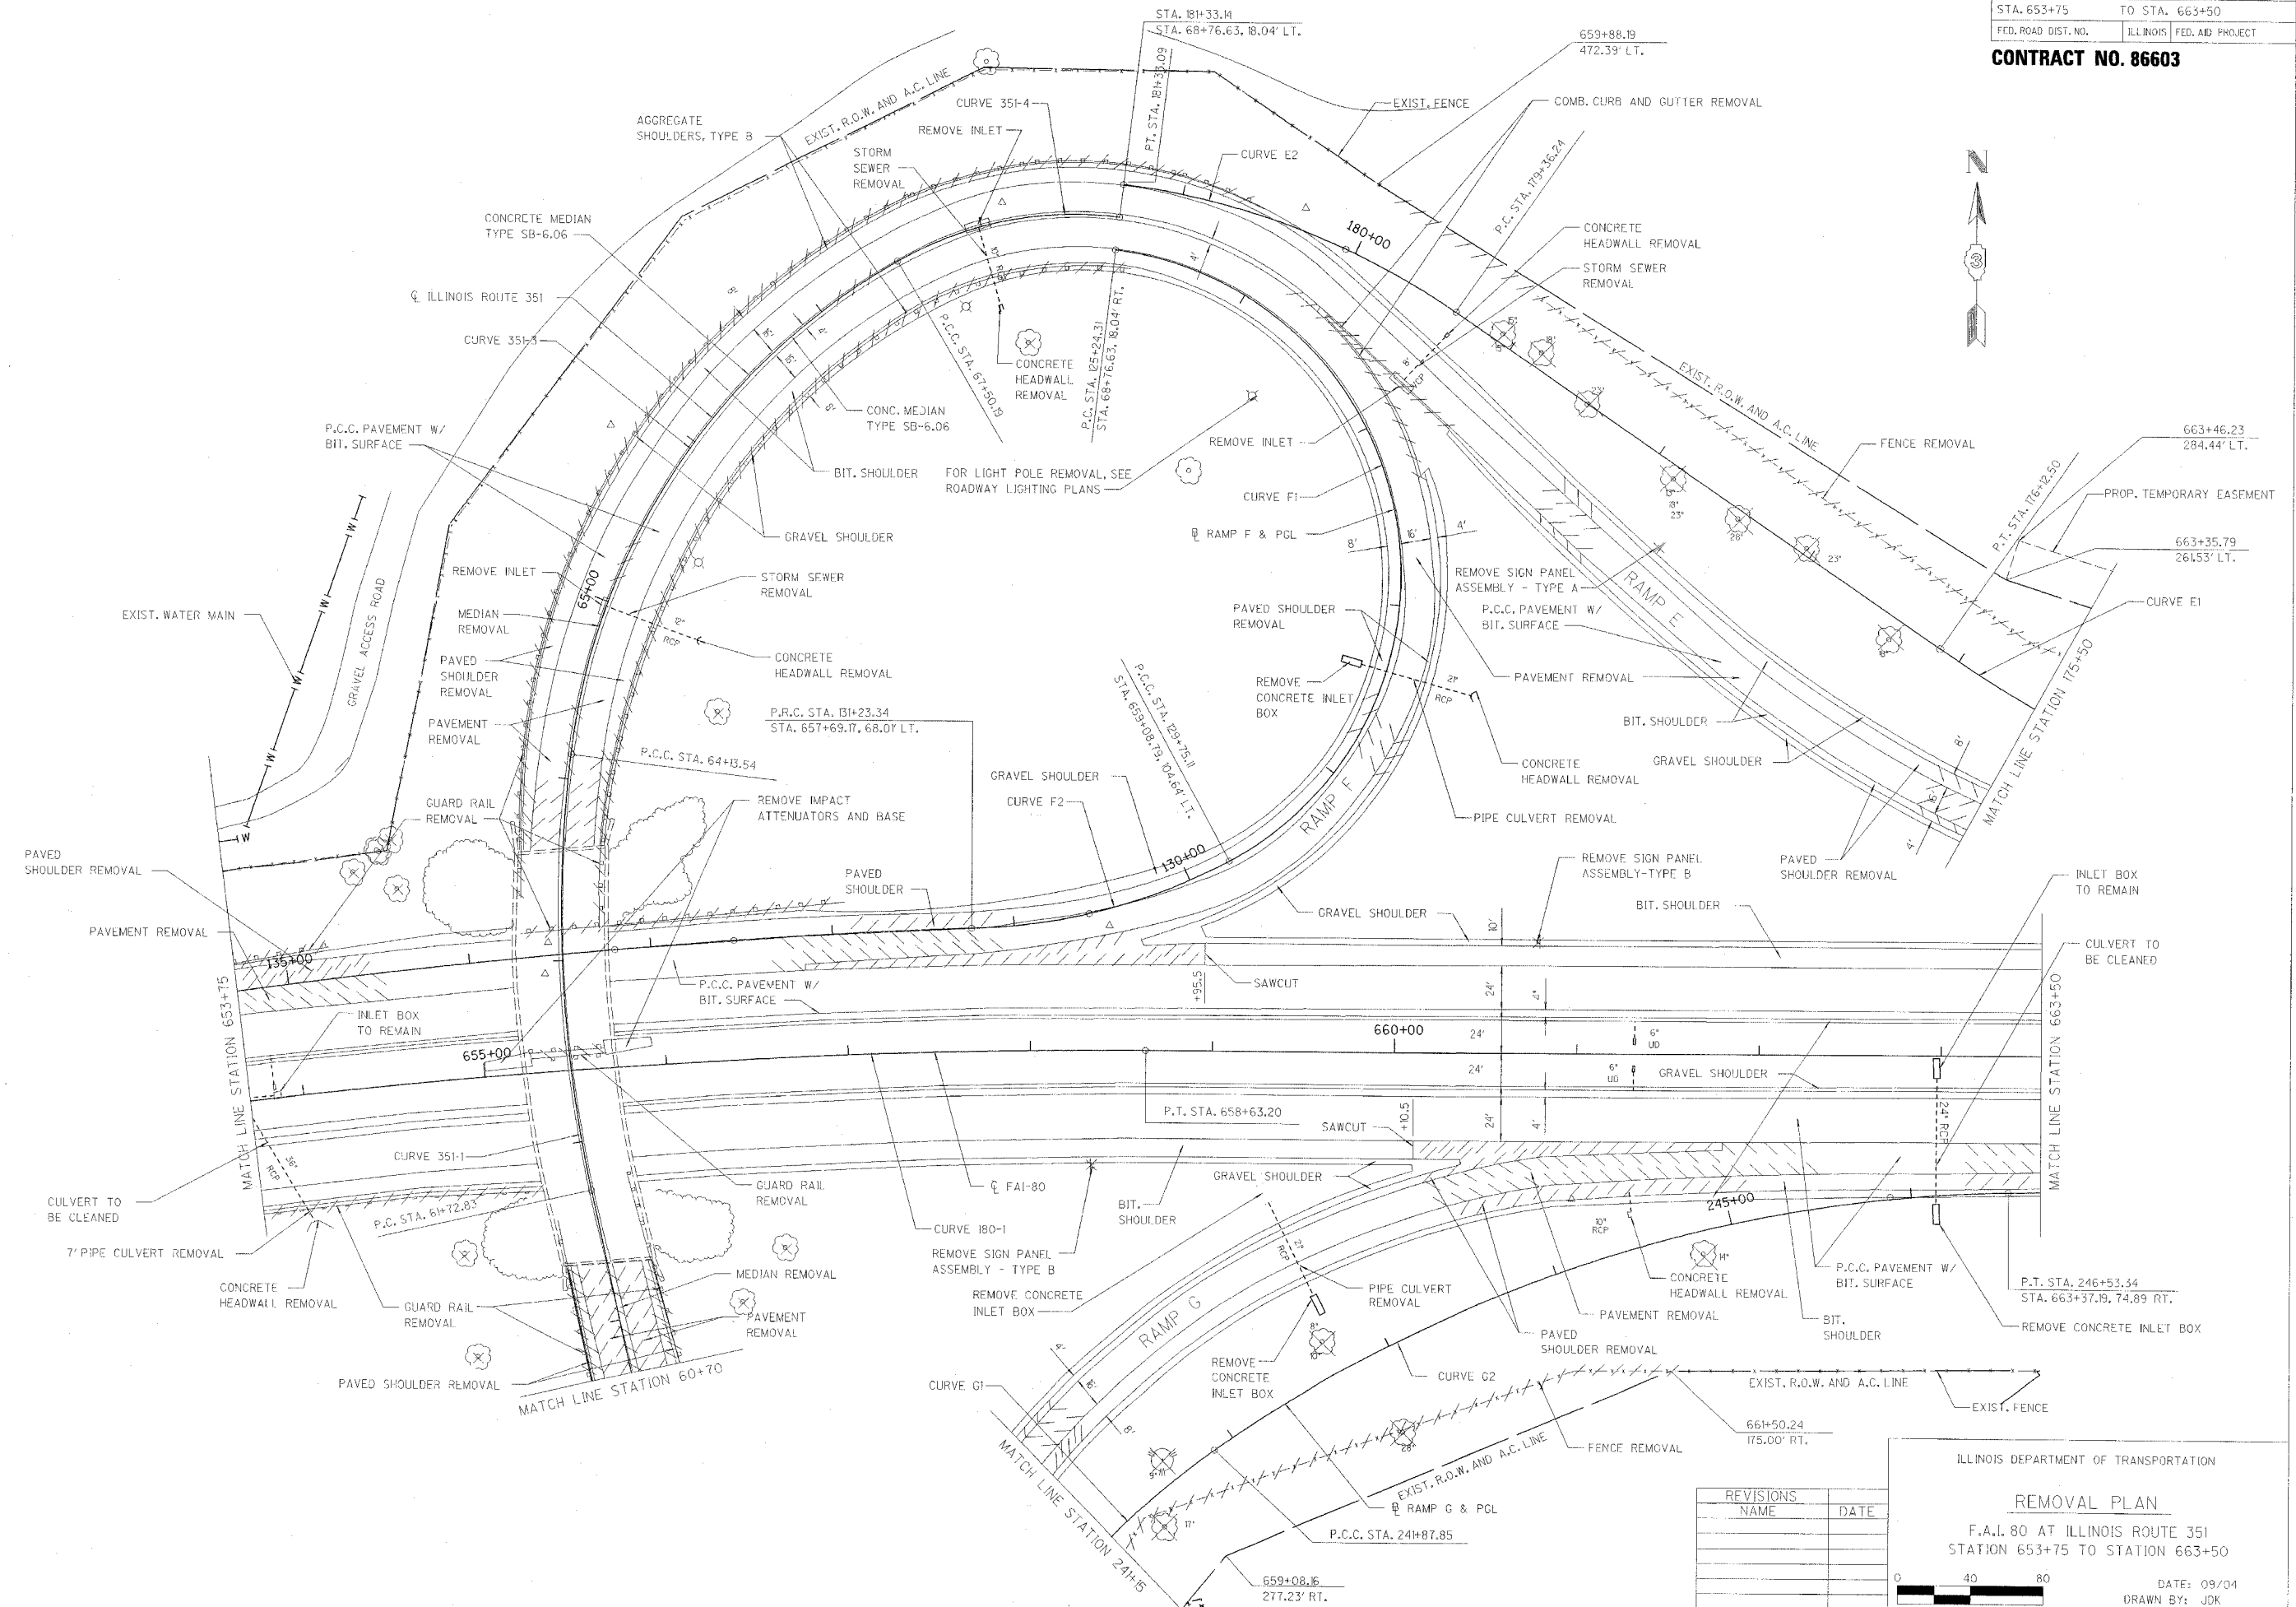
STA. 653+75 TO STA. 663+50
FED. ROAD DIST. NO. ILLINOIS FED. AID PROJECT
CONTRACT NO. 86603

STA. 181+33.14
STA. 68+76.63, 18.04' LT.
659+88.19
472.39' LT.
EXIST. FENCE
COMB. CURB AND GUTTER REMOVAL
CURVE 351-4
REMOVE INLET
AGGREGATE SHOULDERS, TYPE B
EXIST. R.O.W. AND A.C. LINE
STORM SEWER REMOVAL
P.T. STA. 181+33.09
CURVE E2
CONCRETE MEDIAN TYPE SB-6.06
180+00
P.C. STA. 179+36.24
CONCRETE HEADWALL REMOVAL
STORM SEWER REMOVAL
℄ ILLINOIS ROUTE 351
CURVE 351-3
CONCRETE HEADWALL REMOVAL
P.C.C. STA. 67+50.19
P.C. STA. 125+24.31
STA. 68+76.63, 18.04' RT.
CONC. MEDIAN TYPE SB-6.06
EXIST. R.O.W. AND A.C. LINE
FENCE REMOVAL
663+46.23
284.44' LT.
P.C.C. PAVEMENT W/ BIT. SURFACE
REMOVE INLET
BIT. SHOULDER
FOR LIGHT POLE REMOVAL, SEE ROADWAY LIGHTING PLANS
CURVE F1
P.T. STA. 176+12.50
PROP. TEMPORARY EASEMENT
GRAVEL SHOULDER
℄ RAMP F & PGL
663+35.79
261.53' LT.
REMOVE INLET
STORM SEWER REMOVAL
REMOVE SIGN PANEL ASSEMBLY - TYPE A
RAMP E
CURVE E1
EXIST. WATER MAIN
GRAVEL ACCESS ROAD
65+00
MEDIAN REMOVAL
PAVED SHOULDER REMOVAL
P.C.C. PAVEMENT W/ BIT. SURFACE
CONCRETE HEADWALL REMOVAL
PAVED SHOULDER REMOVAL
PAVEMENT REMOVAL
REMOVE CONCRETE INLET BOX
PAVEMENT REMOVAL
P.R.C. STA. 131+23.34
STA. 657+69.17, 68.07' LT.
BIT. SHOULDER
P.C.C. STA. 64+13.54
P.C.C. STA. 129+75.11
STA. 659+08.79, 104.64' LT.
GRAVEL SHOULDER
CONCRETE HEADWALL REMOVAL
MATCH LINE STATION 175+50
GUARD RAIL REMOVAL
REMOVE IMPACT ATTENUATORS AND BASE
CURVE F2
RAMP F
PIPE CULVERT REMOVAL
PAVED SHOULDER REMOVAL
130+00
REMOVE SIGN PANEL ASSEMBLY-TYPE B
INLET BOX TO REMAIN
PAVED SHOULDER
BIT. SHOULDER
PAVEMENT REMOVAL
GRAVEL SHOULDER
CULVERT TO BE CLEANED
135+00
SAWCUT
P.C.C. PAVEMENT W/ BIT. SURFACE
660+00
INLET BOX TO REMAIN
MATCH LINE STATION 653+75
655+00
GRAVEL SHOULDER
MATCH LINE STATION 663+50
P.T. STA. 658+63.20
SAWCUT
CURVE 351-1
GUARD RAIL REMOVAL
℄ FAI-80
GRAVEL SHOULDER
CULVERT TO BE CLEANED
P.C. STA. 61+72.83
CURVE 180-1
BIT. SHOULDER
245+00
7' PIPE CULVERT REMOVAL
REMOVE SIGN PANEL ASSEMBLY - TYPE B
CONCRETE HEADWALL REMOVAL
P.C.C. PAVEMENT W/ BIT. SURFACE
P.T. STA. 246+53.34
STA. 663+37.19, 74.89' RT.
CONCRETE HEADWALL REMOVAL
MEDIAN REMOVAL
REMOVE CONCRETE INLET BOX
PIPE CULVERT REMOVAL
PAVEMENT REMOVAL
GUARD RAIL REMOVAL
PAVEMENT REMOVAL
RAMP G
BIT. SHOULDER
REMOVE CONCRETE INLET BOX
PAVED SHOULDER REMOVAL
PAVED SHOULDER REMOVAL
MATCH LINE STATION 60+70
CURVE G1
CURVE G2
EXIST. R.O.W. AND A.C. LINE
EXIST. FENCE
661+50.24
175.00' RT.
FENCE REMOVAL
EXIST. R.O.W. AND A.C. LINE
℄ RAMP G & PGL
MATCH LINE STATION 241+15
P.C.C. STA. 241+87.85
659+08.16
277.23' RT.

REVISIONS
NAME DATE
ILLINOIS DEPARTMENT OF TRANSPORTATION
REMOVAL PLAN
F.A.I. 80 AT ILLINOIS ROUTE 351
STATION 653+75 TO STATION 663+50
0 40 80
DATE: 09/04
DRAWN BY: JDK